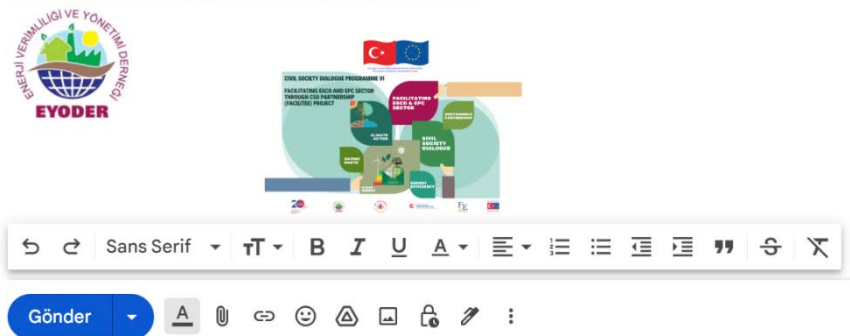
ENERJİ VERİMLİLİĞİ VE YÖNETİMİ DERNEĞİ
EYODER

CIVIL SOCIETY DIALOGUE PROGRAMME VI

FACILITATING ESCO AND EPC SECTOR THROUGH CSO PARTNERSHIP (FACILITEE) PROJECT

FACILITATING ESCO & EPC SECTOR

SUSTAINABLE PARTNERSHIP

CLIMATE ACTION

CIVIL SOCIETY DIALOGUE

SAVING COSTS

ENERGY EFFICIENCY

Sans Serif

Gönder